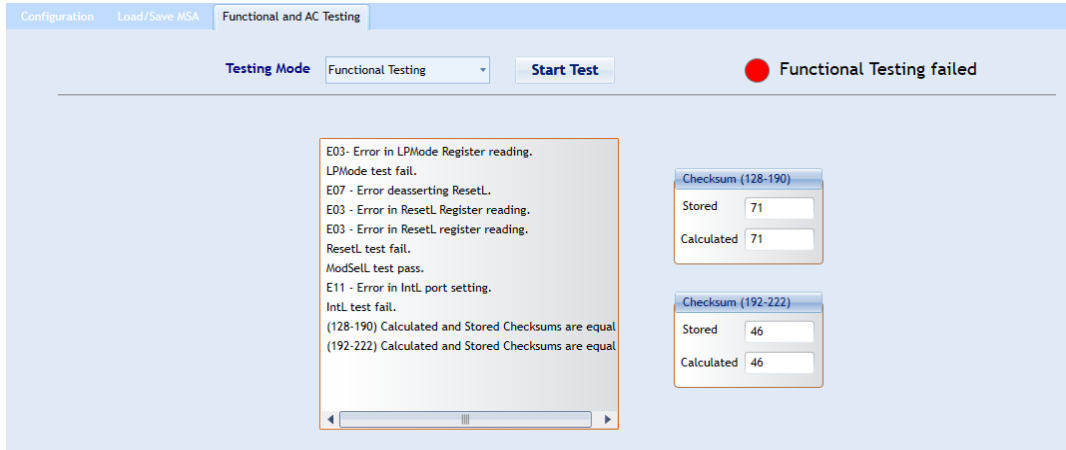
Configuration | Load/Save MSA | Functional and AC Testing

Testing Mode | Functional Testing | Start Test | Functional Testing failed

E03- Error in LPMode Register reading.
LPMode test fail.
E07 - Error deasserting ResetL.
E03 - Error in ResetL Register reading.
E03 - Error in ResetL register reading.
ResetL test fail.
ModSelL test pass.
E11 - Error in IntL port setting.
IntL test fail.
(128-190) Calculated and Stored Checksums are equal
(192-222) Calculated and Stored Checksums are equal

Checksum (128-190)
Stored 71
Calculated 71

Checksum (192-222)
Stored 46
Calculated 46